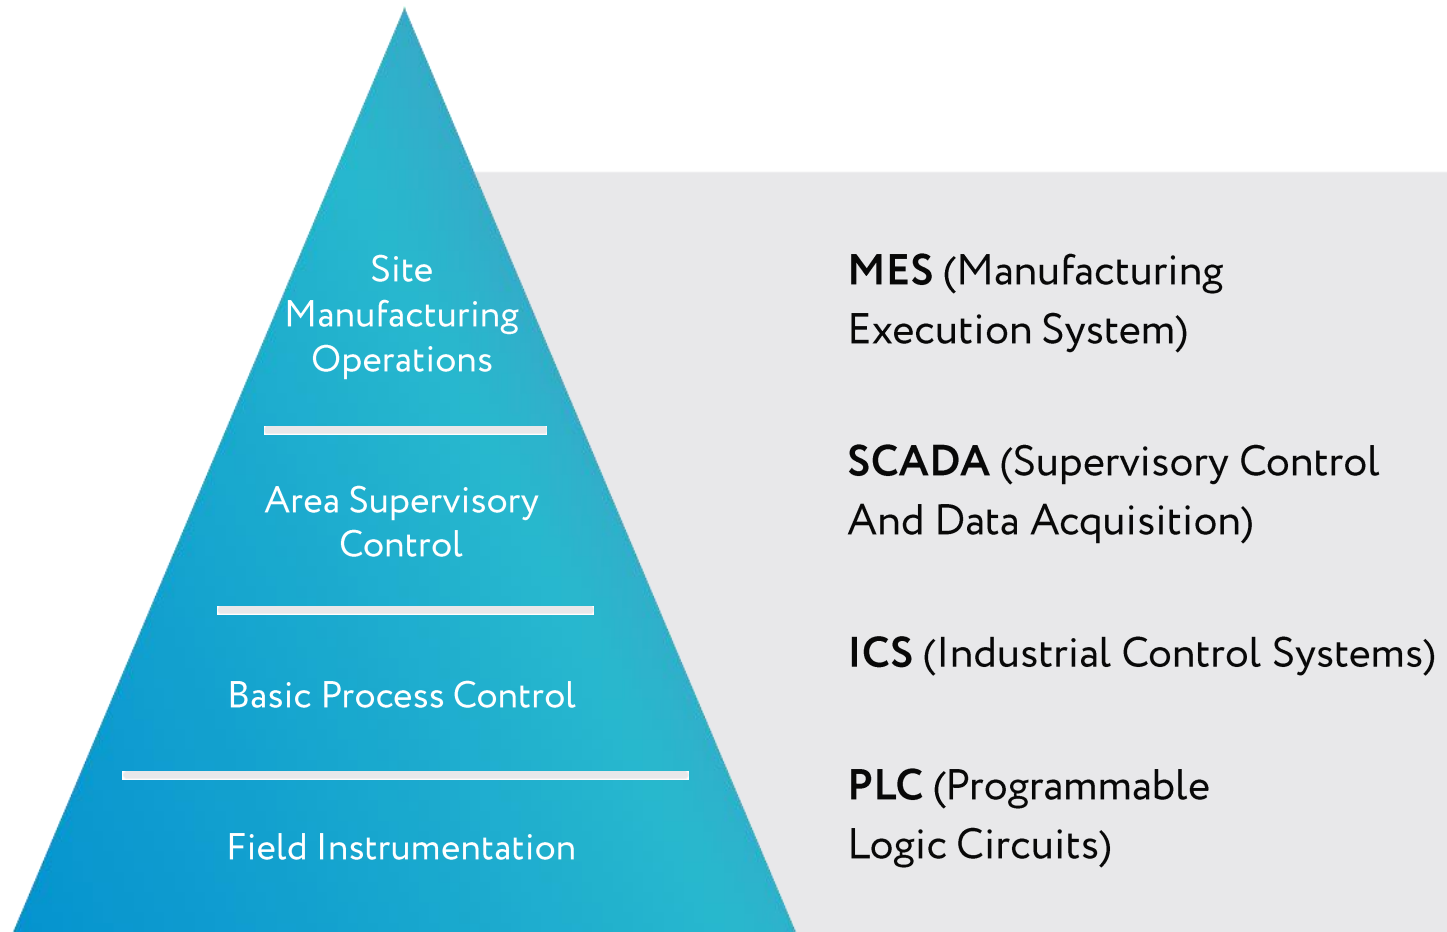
Site Manufacturing Operations

Area Supervisory Control

Basic Process Control

Field Instrumentation

MES (Manufacturing Execution System)

SCADA (Supervisory Control And Data Acquisition)

ICS (Industrial Control Systems)

PLC (Programmable Logic Circuits)